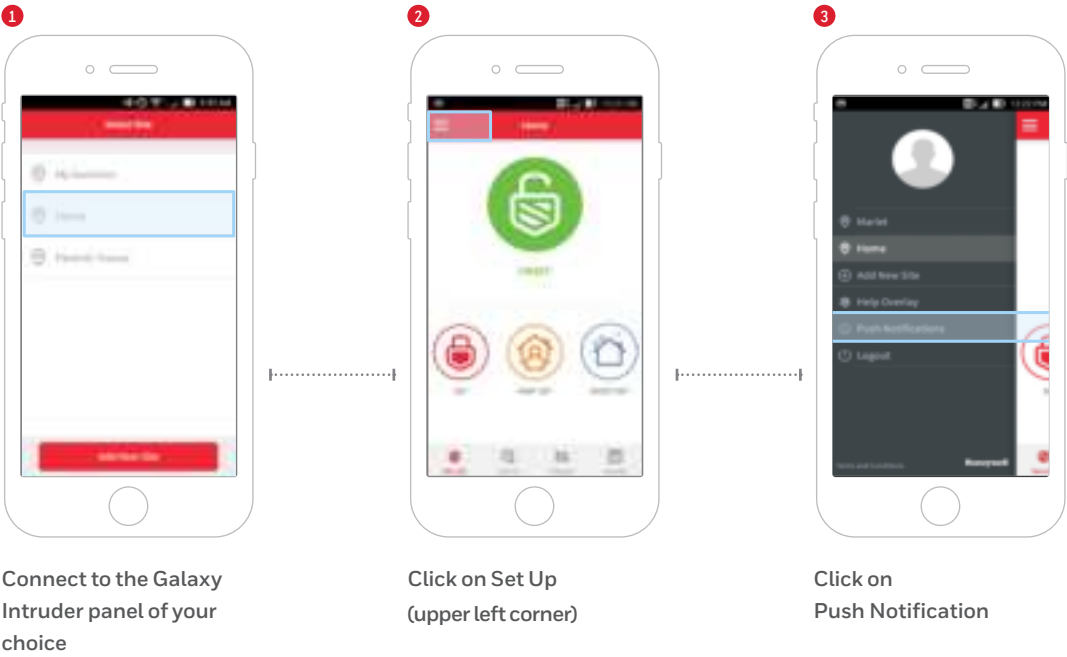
1

Select Site

My Business

Home

Parents' House

Add New Site

Connect to the Galaxy Intruder panel of your choice

2

Home

UNSET

SET

PART SET

NIGHT SET

Click on Set Up (upper left corner)

3

Market

Home

Add New Site

Help Overlay

Push Notifications

Logout

Terms and Conditions

Honeywell

Click on Push Notification